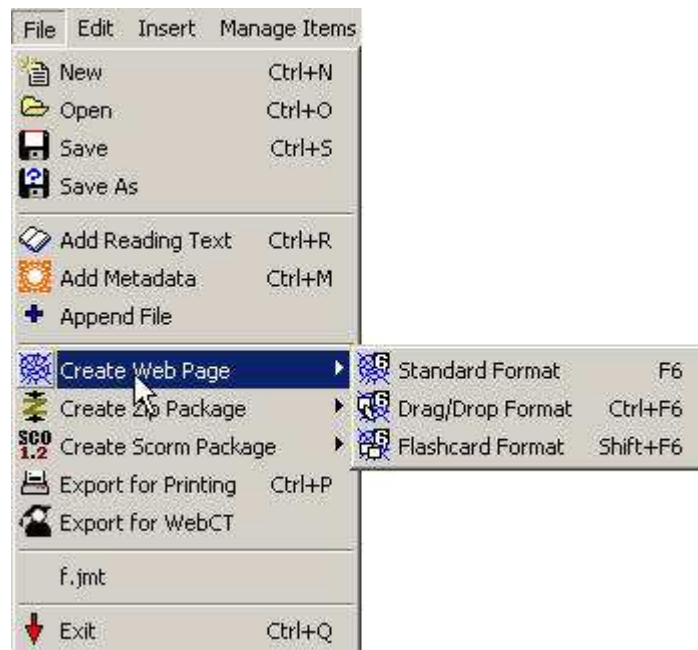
File Edit Insert Manage Items

New Ctrl+N
Open Ctrl+O
Save Ctrl+S
Save As

Add Reading Text Ctrl+R
Add Metadata Ctrl+M
Append File

Create Web Page
Create Zip Package
SCO 1.2 Create Scorm Package
Export for Printing Ctrl+P
Export for WebCT

f.jmt

Exit Ctrl+Q

Standard Format F6
Drag/Drop Format Ctrl+F6
Flashcard Format Shift+F6